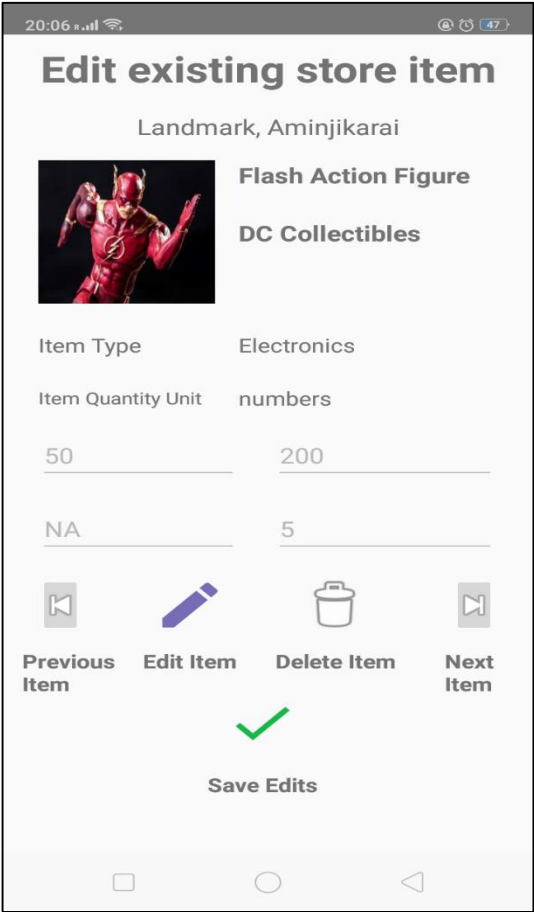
20:06 47

Edit existing store item

Landmark, Aminjikarai

Flash Action Figure

DC Collectibles

Item Type Electronics

Item Quantity Unit numbers

50

200

NA

5

Previous Item

Edit Item

Delete Item

Next Item

Save Edits